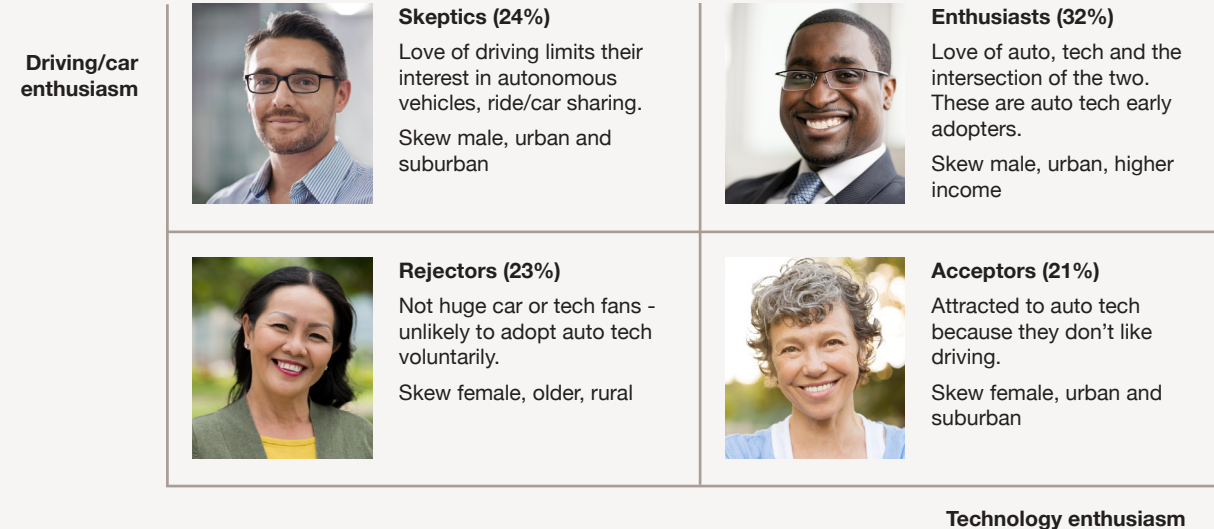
Driving/car enthusiasm

Skeptics (24%)

Love of driving limits their interest in autonomous vehicles, ride/car sharing.

Skew male, urban and suburban

Enthusiasts (32%)

Love of auto, tech and the intersection of the two. These are auto tech early adopters.

Skew male, urban, higher income

Rejectors (23%)

Not huge car or tech fans - unlikely to adopt auto tech voluntarily.

Skew female, older, rural

Acceptors (21%)

Attracted to auto tech because they don't like driving.

Skew female, urban and suburban

Technology enthusiasm